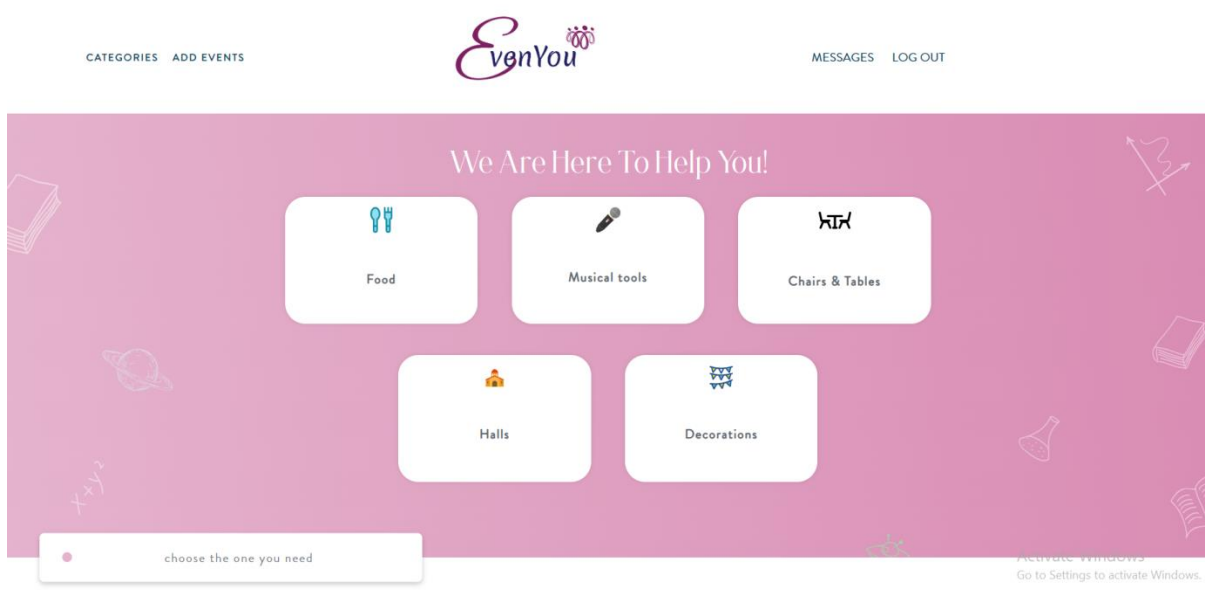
CATEGORIES ADD EVENTS

EvenYou

MESSAGES LOG OUT

We Are Here To Help You!

Food

Musical tools

Chairs & Tables

Halls

Decorations

choose the one you need

Activate Windows
Go to Settings to activate Windows.